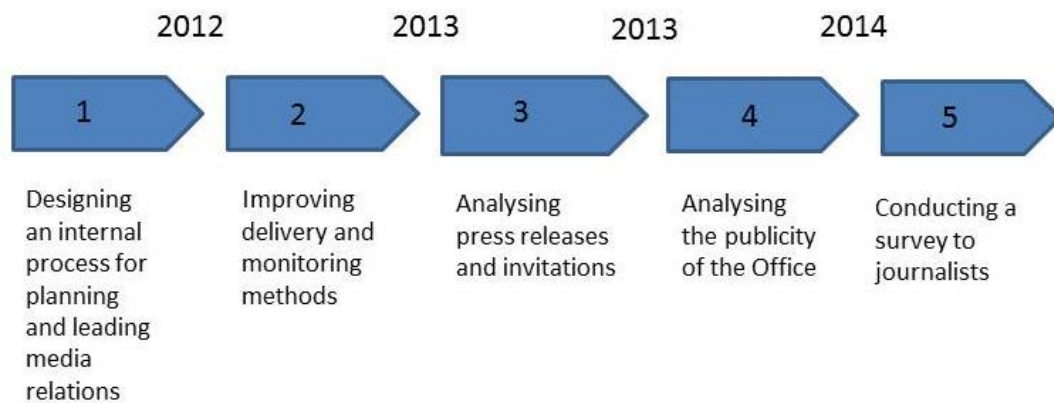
2012

2013

2013

2014

1

2

3

4

5

Designing an internal process for planning and leading media relations

Improving delivery and monitoring methods

Analysing press releases and invitations

Analysing the publicity of the Office

Conducting a survey to journalists